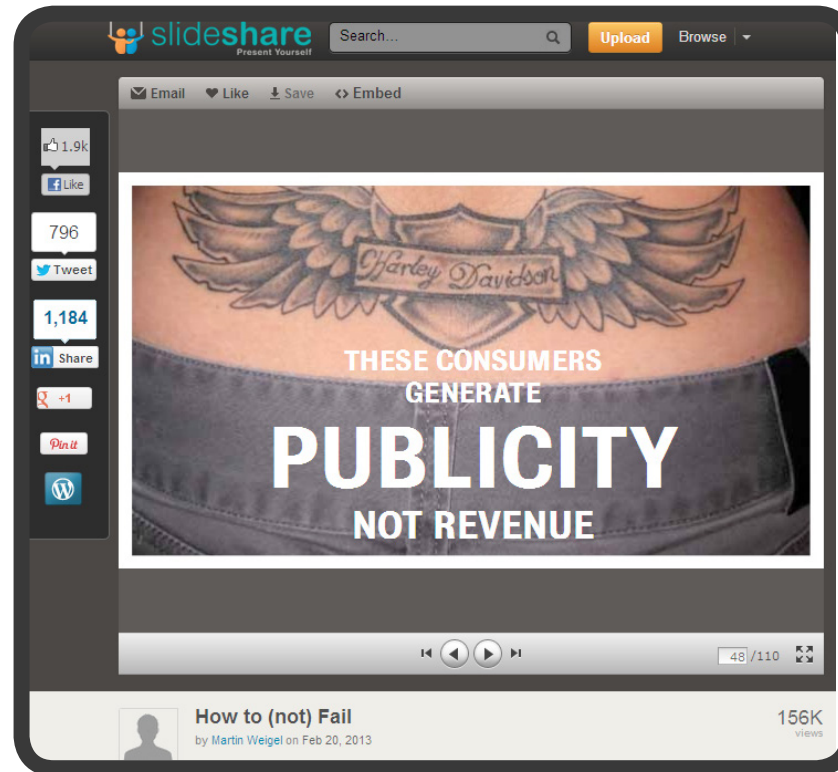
slideshare
Present Yourself
Search...
Upload
Browse

Email Like Save Embed

1.9k
Like
796
Tweet
1,184
in Share
+1
Pin it

Harley Davidson

THESE CONSUMERS GENERATE
PUBLICITY
NOT REVENUE

48 /110

How to (not) Fail
by Martin Weigel on Feb 20, 2013

156K
views